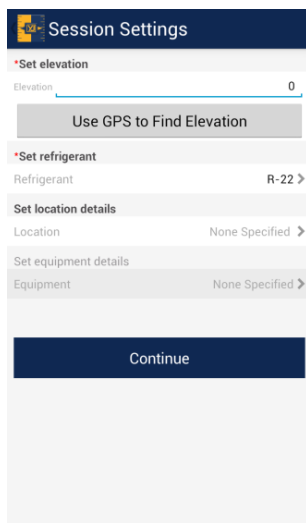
Session Settings

*Set elevation

Elevation 0

Use GPS to Find Elevation

*Set refrigerant

Refrigerant R-22 >

Set location details

Location None Specified >

Set equipment details

Equipment None Specified >

Continue